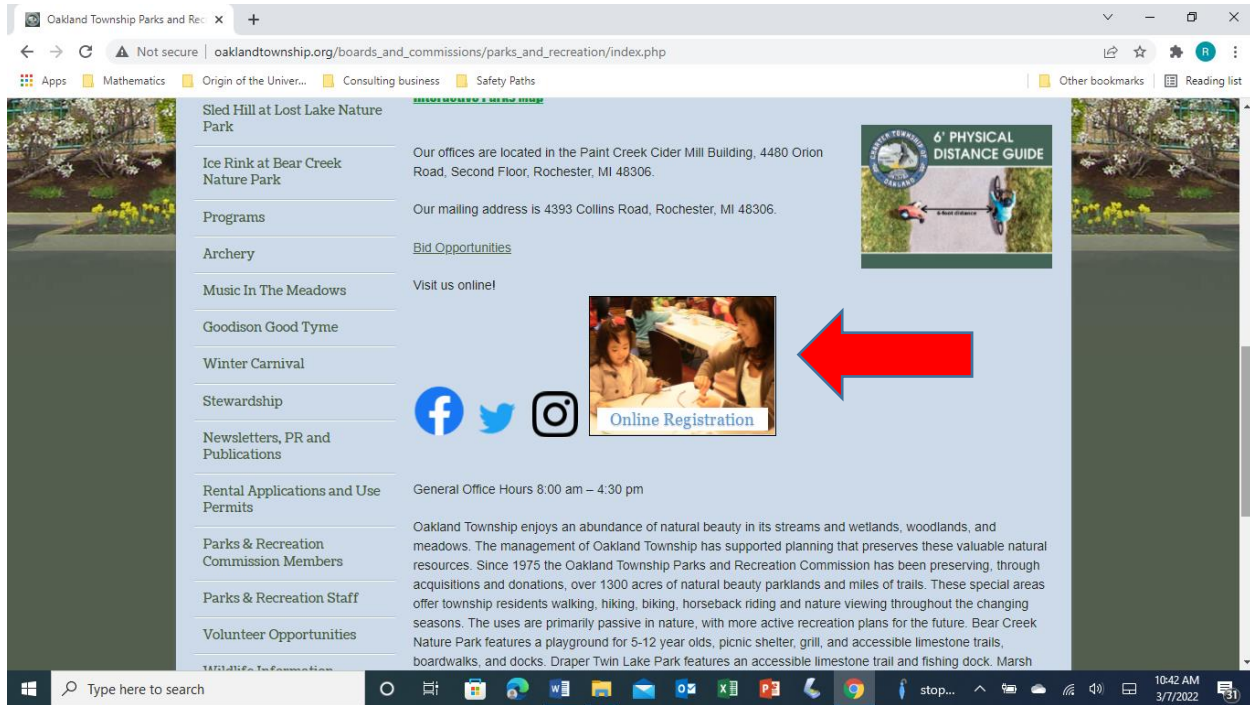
Oakland Township Parks and Rec ×

Not secure | oaklandtownship.org/boards_and_commissions/parks_and_recreation/index.php

Apps Mathematics Origin of the Univer... Consulting business Safety Paths Other bookmarks Reading list

Sled Hill at Lost Lake Nature Park

Ice Rink at Bear Creek Nature Park

Programs

Archery

Music In The Meadows

Goodison Good Tyme

Winter Carnival

Stewardship

Newsletters, PR and Publications

Rental Applications and Use Permits

Parks & Recreation Commission Members

Parks & Recreation Staff

Volunteer Opportunities

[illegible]

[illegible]

Our offices are located in the Paint Creek Cider Mill Building, 4480 Orion Road, Second Floor, Rochester, MI 48306.

Our mailing address is 4393 Collins Road, Rochester, MI 48306.

Bid Opportunities

Visit us online!

6' PHYSICAL DISTANCE GUIDE

OAKLAND TOWNSHIP

Online Registration

General Office Hours 8:00 am – 4:30 pm

Oakland Township enjoys an abundance of natural beauty in its streams and wetlands, woodlands, and meadows. The management of Oakland Township has supported planning that preserves these valuable natural resources. Since 1975 the Oakland Township Parks and Recreation Commission has been preserving, through acquisitions and donations, over 1300 acres of natural beauty parklands and miles of trails. These special areas offer township residents walking, hiking, biking, horseback riding and nature viewing throughout the changing seasons. The uses are primarily passive in nature, with more active recreation plans for the future. Bear Creek Nature Park features a playground for 5-12 year olds, picnic shelter, grill, and accessible limestone trails, boardwalks, and docks. Draper Twin Lake Park features an accessible limestone trail and fishing dock. Marsh

Type here to search

stop...

10:42 AM
3/7/2022

31